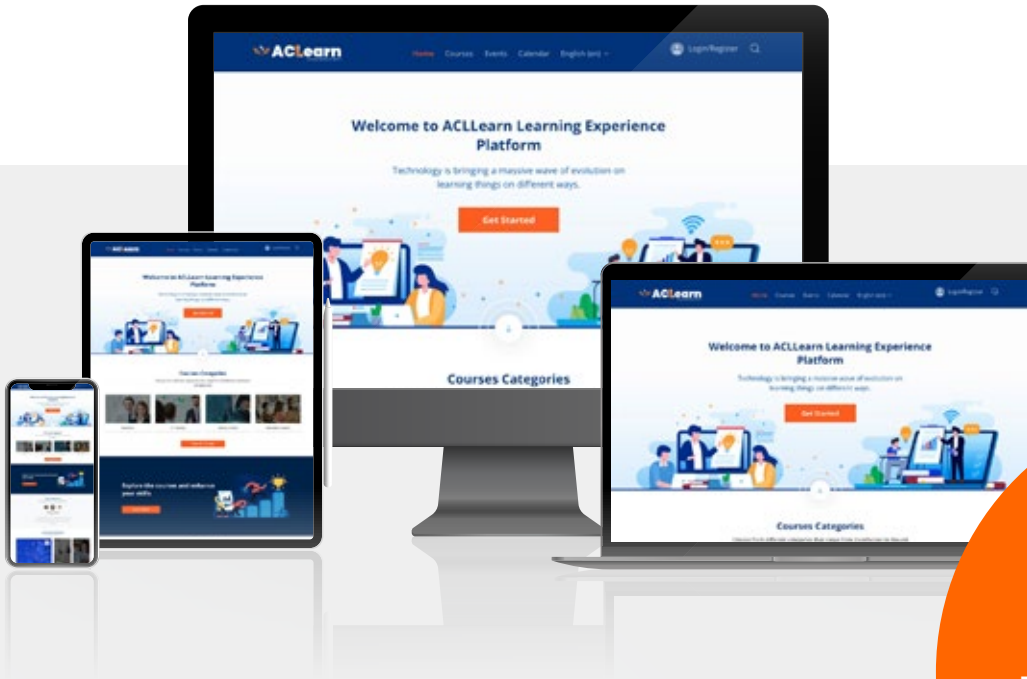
ACLearn

Home Courses Events Calendar English (en)

Login/Register

Welcome to ACLLearn Learning Experience Platform

Technology is bringing a massive wave of evolution on learning things on different ways.

Get Started

Courses Categories

ACLearn

Welcome to ACLLearn Learning Experience Platform

Courses Categories

Explore the courses and enhance your skills

ACLearn

Home Courses Events Calendar English (en)

Login/Register

Welcome to ACLLearn Learning Experience Platform

Technology is bringing a massive wave of evolution on learning things on different ways.

Get Started

Courses Categories